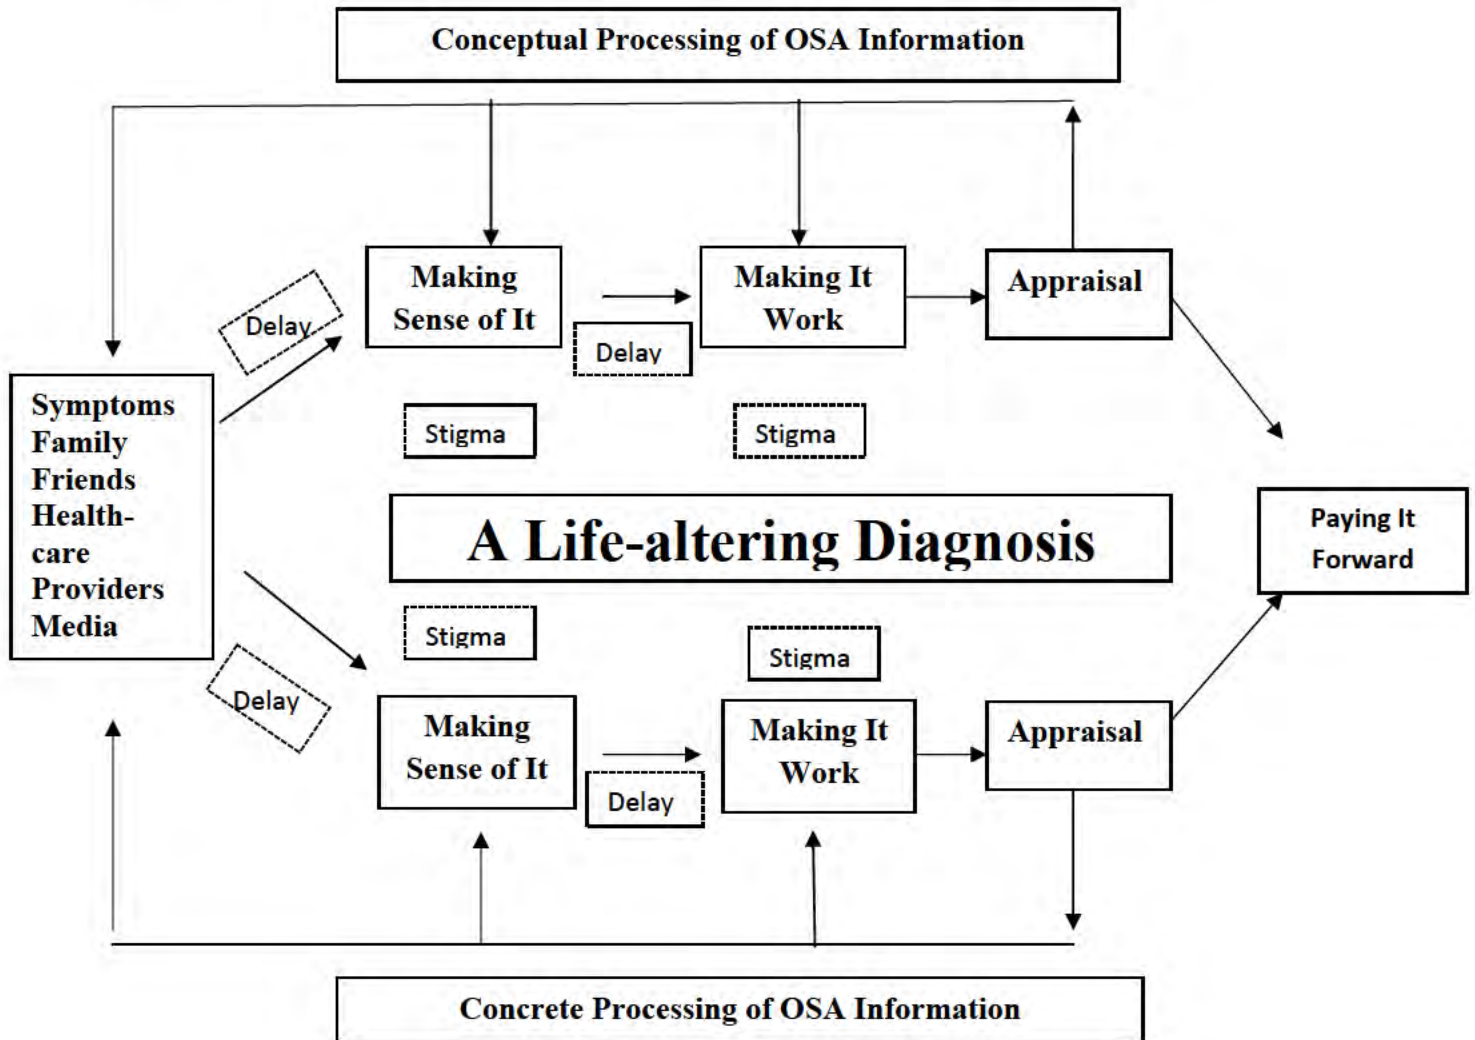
Conceptual Processing of OSA Information

Delay

Making Sense of It

Delay

Making It Work

Appraisal

Symptoms
Family
Friends
Health-care
Providers
Media

Stigma

Stigma

A Life-altering Diagnosis

Paying It Forward

Stigma

Stigma

Delay

Making Sense of It

Delay

Making It Work

Appraisal

Concrete Processing of OSA Information